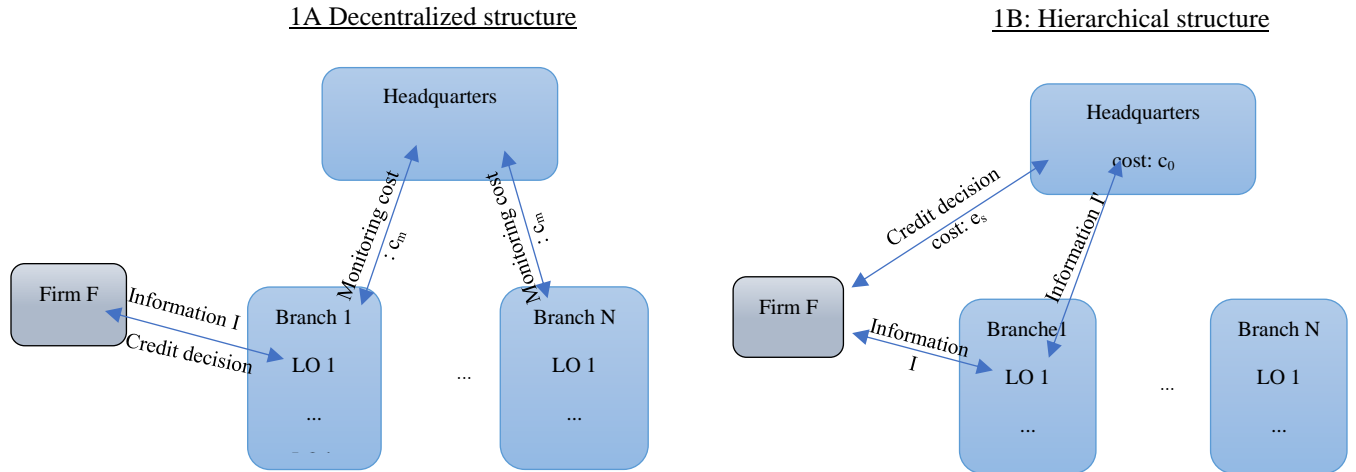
1A Decentralized structure

Headquarters

Monitoring cost : $c_m$

Monitoring cost : $c_m$

Firm F

Information I

Credit decision

Branch 1

LO 1

...

...

Branch N

LO 1

...

1B: Hierarchical structure

Headquarters

cost: $c_0$

Credit decision cost: $e_s$

Information I'

Firm F

Information I

Branche1

LO 1

...

...

Branch N

LO 1

...